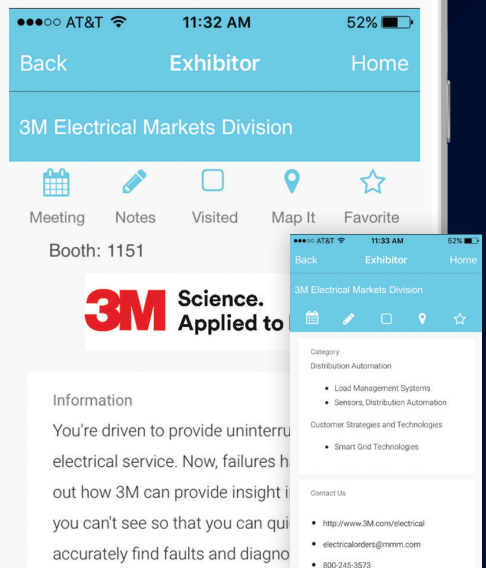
●●●○○ AT&T 11:32 AM 52%

Back Exhibitor Home

3M Electrical Markets Division

Meeting Notes Visited Map It Favorite

Booth: 1151

3M Science. Applied to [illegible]

Information

You're driven to provide uninterru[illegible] electrical service. Now, failures h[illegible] out how 3M can provide insight i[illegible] you can't see so that you can qui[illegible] accurately find faults and diagno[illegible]

●●●○○ AT&T 11:33 AM 52%

Back Exhibitor Home

3M Electrical Markets Division

Category

Distribution Automation

- Load Management Systems
- Sensors, Distribution Automation

Customer Strategies and Technologies

- Smart Grid Technologies

Contact Us

- http://www.3M.com/electrical
- electricalorders@mmm.com
- 800-245-3573